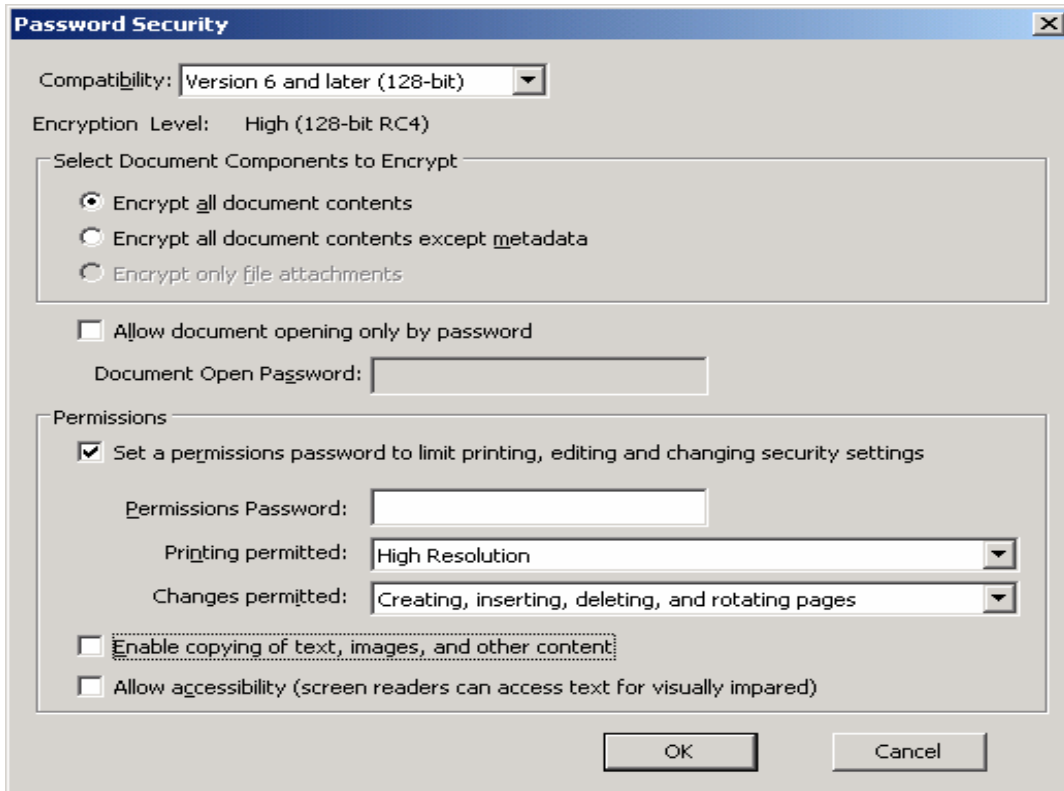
Password Security

Compatibility: Version 6 and later (128-bit)

Encryption Level: High (128-bit RC4)

Select Document Components to Encrypt

Encrypt all document contents

Encrypt all document contents except metadata

Encrypt only file attachments

Allow document opening only by password

Document Open Password:

Permissions

Set a permissions password to limit printing, editing and changing security settings

Permissions Password:

Printing permitted: High Resolution

Changes permitted: Creating, inserting, deleting, and rotating pages

Enable copying of text, images, and other content

Allow accessibility (screen readers can access text for visually impared)

OK

Cancel